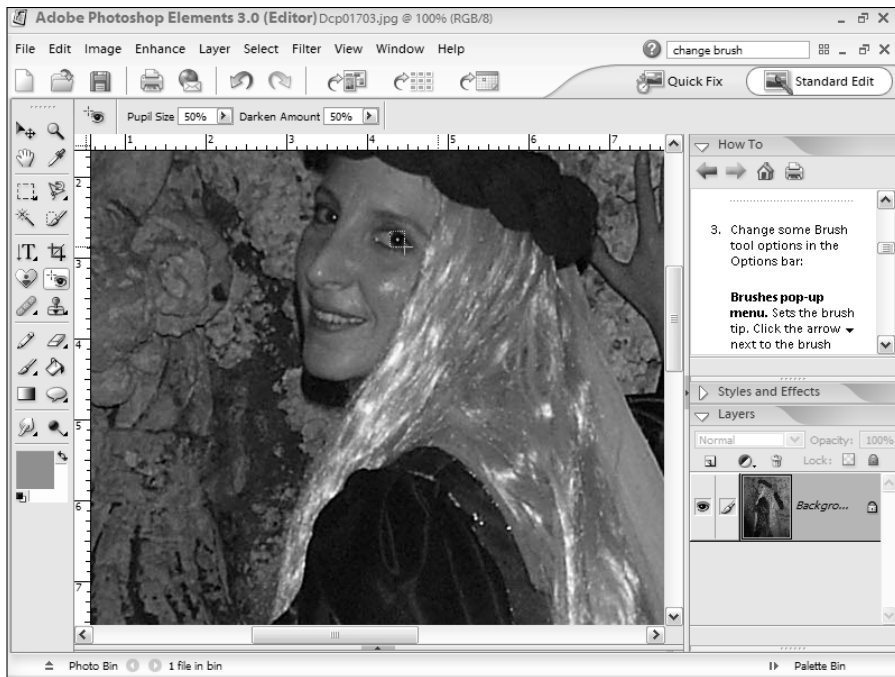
Adobe Photoshop Elements 3.0 (Editor) Dcp01703.jpg @ 100% (RGB/8)

File Edit Image Enhance Layer Select Filter View Window Help

change brush

Quick Fix

Standard Edit

Pupil Size 50% Darken Amount 50%

1 2 3 4 5 6 7

2 3 4 5 6 7

How To

3. Change some Brush tool options in the Options bar:

**Brushes pop-up menu.** Sets the brush tip. Click the arrow next to the brush

Styles and Effects

Layers

Normal Opacity: 100%

Lock:

Backgro...

Photo Bin 1 file in bin

Palette Bin